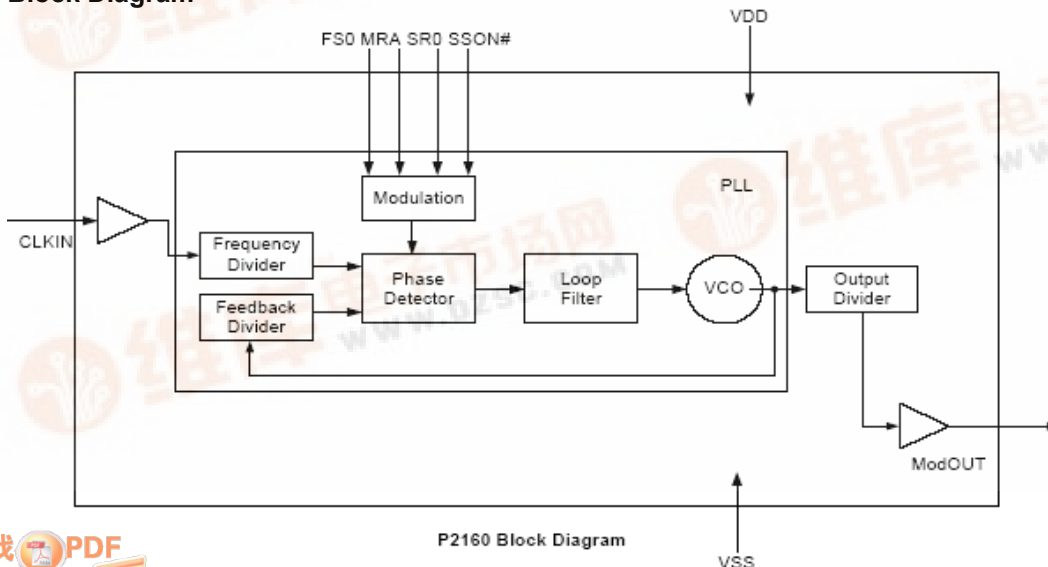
Block Diagram

VDD

FS0 MRA SR0 SSON#

Modulation

PLL

CLKIN

Frequency Divider

Feedback Divider

Phase Detector

Loop Filter

VCO

Output Divider

ModOUT

维库电子市场网

www.dzsc.com

P2160 Block Diagram

VSS

PDF